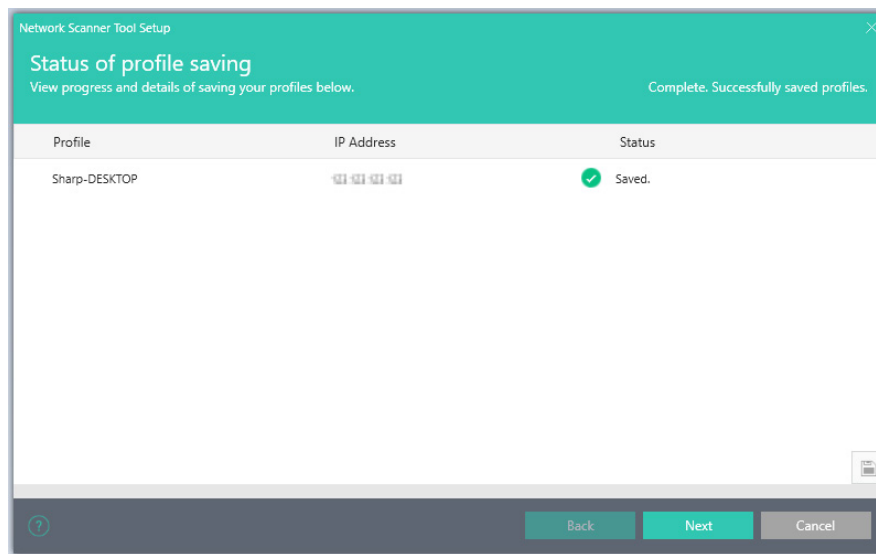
Network Scanner Tool Setup

Status of profile saving

View progress and details of saving your profiles below.

Complete. Successfully saved profiles.

| Profile | IP Address | Status |
|---|---|---|
| Sharp-DESKTOP | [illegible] | Saved. |

?

Back

Next

Cancel